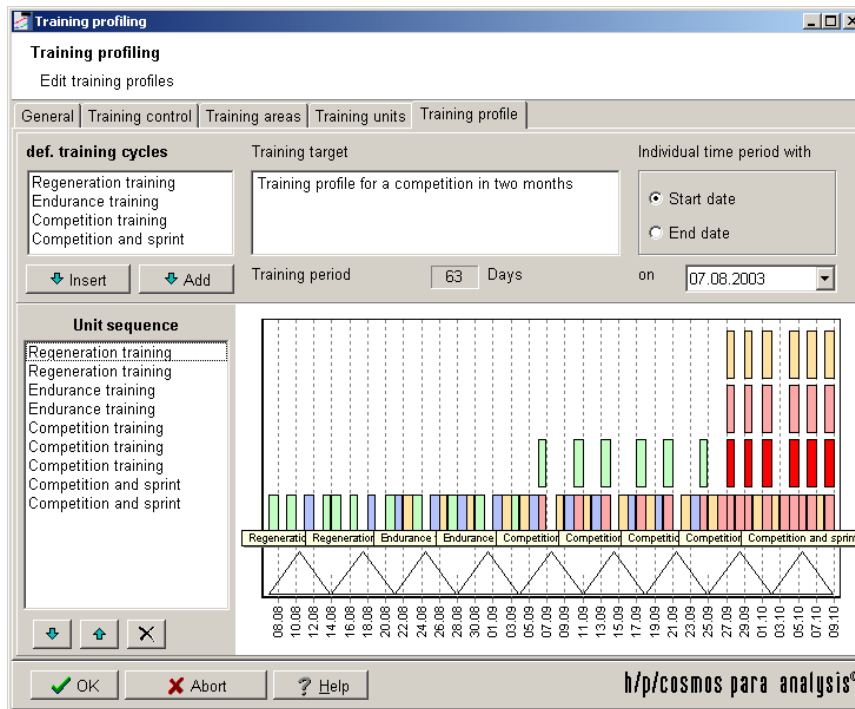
Training profiling

Training profiling

Edit training profiles

General | Training control | Training areas | Training units | Training profile

def. training cycles

Regeneration training
Endurance training
Competition training
Competition and sprint

Insert | Add

Training target

Training profile for a competition in two months

Training period 63 Days

Individual time period with

Start date

End date

on 07.08.2003

Unit sequence

Regeneration training
Regeneration training
Endurance training
Endurance training
Competition training
Competition training
Competition training
Competition and sprint
Competition and sprint

Regeneratio | Regeneration | Endurance | Endurance | Competition | Competition | Competitio | Competition | Competition and sprin

08.08 10.08 12.08 14.08 16.08 18.08 20.08 22.08 24.08 26.08 28.08 30.08 01.09 03.09 05.09 07.09 09.09 11.09 13.09 15.09 17.09 19.09 21.09 23.09 25.09 27.09 29.09 01.10 03.10 05.10 07.10 09.10

OK | Abort | Help

h/p/cosmos para analysis®